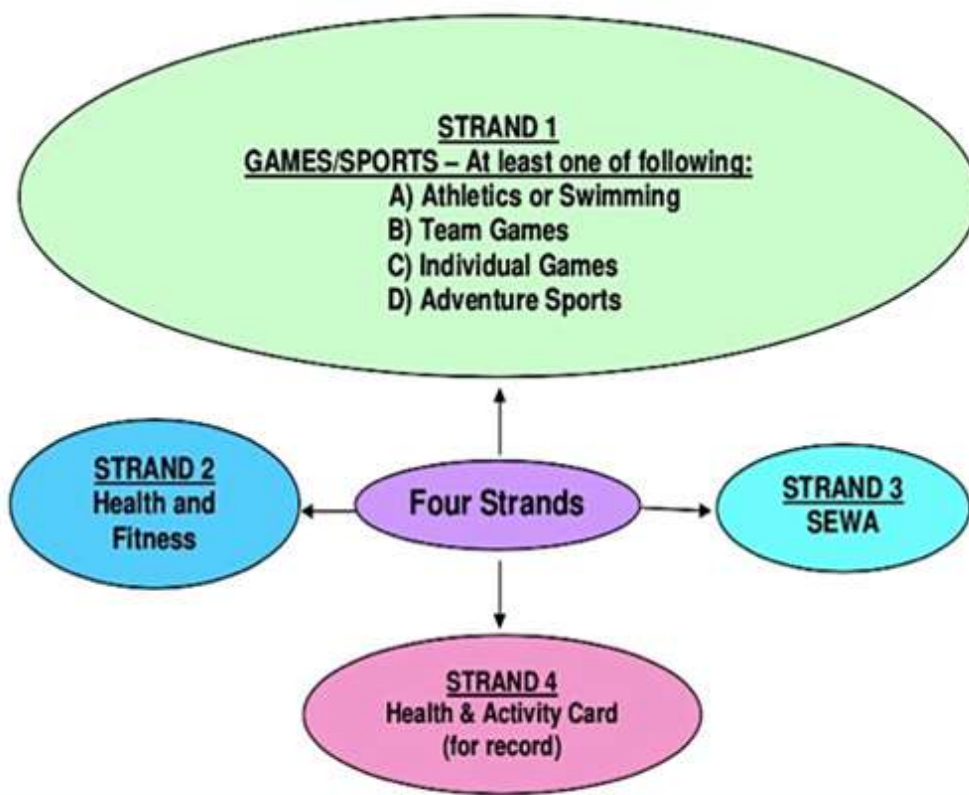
STRAND 1
GAMES/SPORTS – At least one of following:
A) Athletics or Swimming
B) Team Games
C) Individual Games
D) Adventure Sports

STRAND 2
Health and Fitness

Four Strands

STRAND 3
SEWA

STRAND 4
Health & Activity Card (for record)